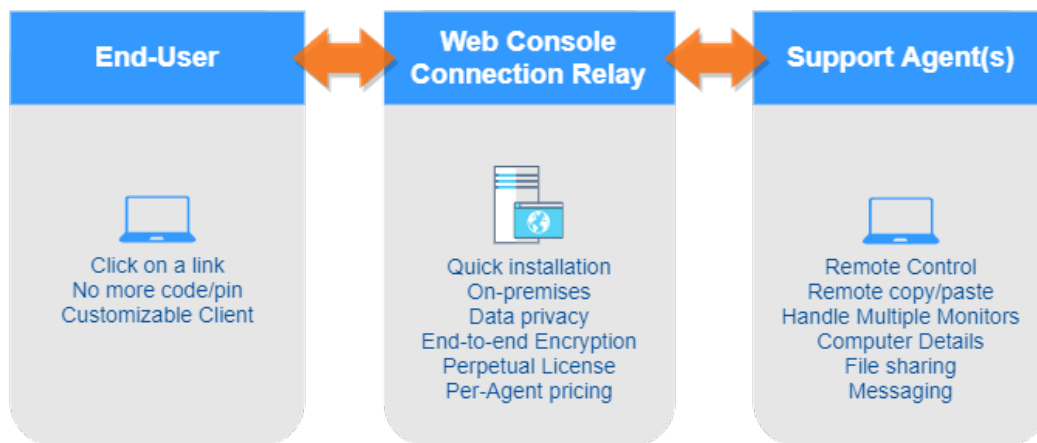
End-User

Click on a link
No more code/pin
Customizable Client

Web Console
Connection Relay

Quick installation
On-premises
Data privacy
End-to-end Encryption
Perpetual License
Per-Agent pricing

Support Agent(s)

Remote Control
Remote copy/paste
Handle Multiple Monitors
Computer Details
File sharing
Messaging